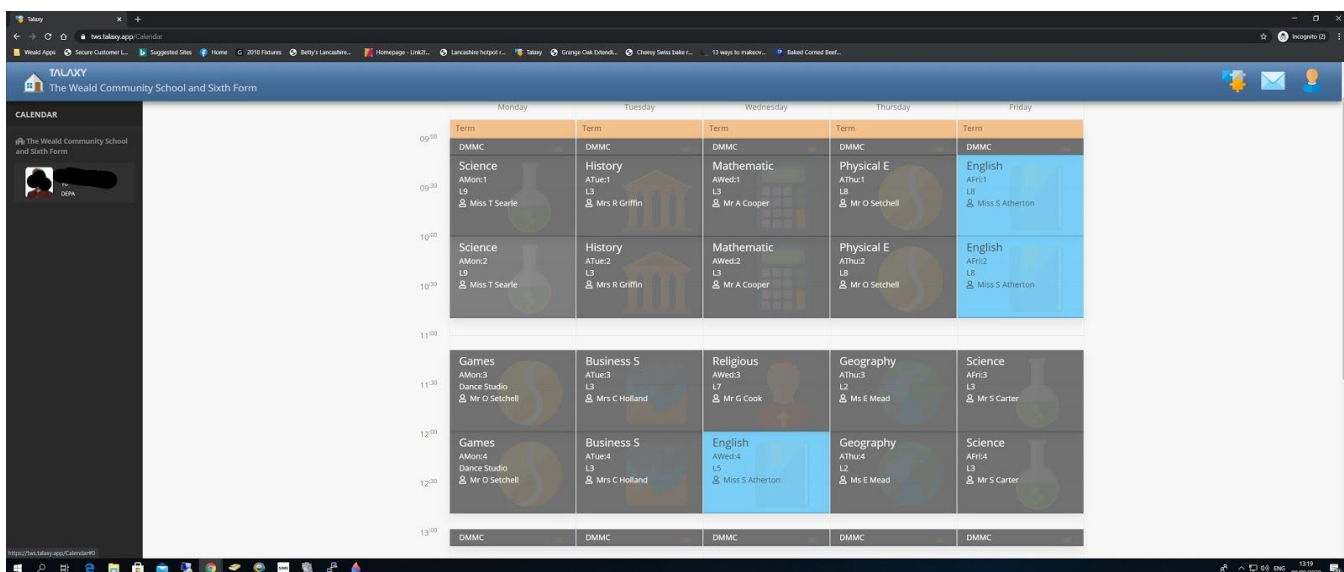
Talaxy × +
tws.talaxy.app/Calendar
Weald Apps Secure Customer L... Suggested Sites Home 2018 Fixtures Betty's Lancashire... Homepage - Link2t... Lancashire hotpot r... Talaxy Grange Oak Extendi... Cheesy Swiss bake r... 13 ways to makeov... Baked Corned Beef...
Incognito (2)

TALAXY
The Weald Community School and Sixth Form

CALENDAR

The Weald Community School and Sixth Form

DEPA

| | Monday | Tuesday | Wednesday | Thursday | Friday |
|---|---|---|---|---|---|
| 09:00 | Term | Term | Term | Term | Term |
| | DMMC | DMMC | DMMC | DMMC | DMMC |
| 09:30 | Science AMon:1 L9 Miss T Searle | History ATue:1 L3 Mrs R Griffin | Mathematic AWed:1 L3 Mr A Cooper | Physical E AThu:1 L8 Mr O Setchell | English AFri:1 L8 Miss S Atherton |
| 10:00 10:30 | Science AMon:2 L9 Miss T Searle | History ATue:2 L3 Mrs R Griffin | Mathematic AWed:2 L3 Mr A Cooper | Physical E AThu:2 L8 Mr O Setchell | English AFri:2 L8 Miss S Atherton |
| 11:00 | | | | | |
| 11:30 | Games AMon:3 Dance Studio Mr O Setchell | Business S ATue:3 L3 Mrs C Holland | Religious AWed:3 L7 Mr G Cook | Geography AThu:3 L2 Ms E Mead | Science AFri:3 L3 Mr S Carter |
| 12:00 12:30 | Games AMon:4 Dance Studio Mr O Setchell | Business S ATue:4 L3 Mrs C Holland | English AWed:4 L5 Miss S Atherton | Geography AThu:4 L2 Ms E Mead | Science AFri:4 L3 Mr S Carter |
| 13:00 | DMMC | DMMC | DMMC | DMMC | DMMC |

https://tws.talaxy.app/Calendar#0

ENG 13:19